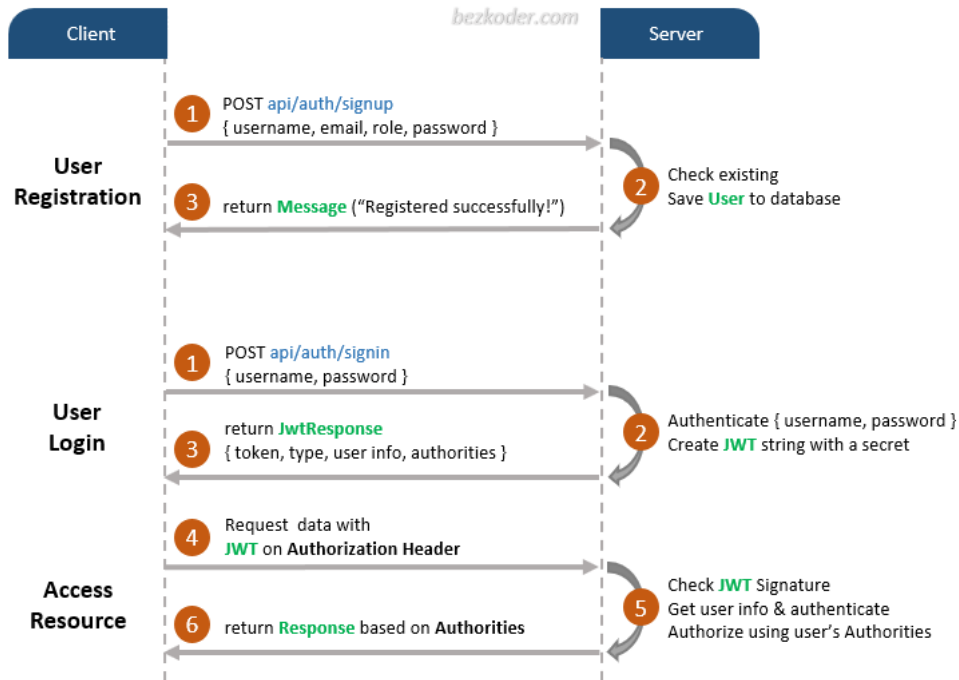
Client

bezkoder.com

Server

User Registration

1 POST api/auth/signup
{ username, email, role, password }

2 Check existing
Save User to database

3 return Message ("Registered successfully!")

User Login

1 POST api/auth/signin
{ username, password }

2 Authenticate { username, password }
Create JWT string with a secret

3 return JwtResponse
{ token, type, user info, authorities }

Access Resource

4 Request data with
JWT on Authorization Header

5 Check JWT Signature
Get user info & authenticate
Authorize using user's Authorities

6 return Response based on Authorities